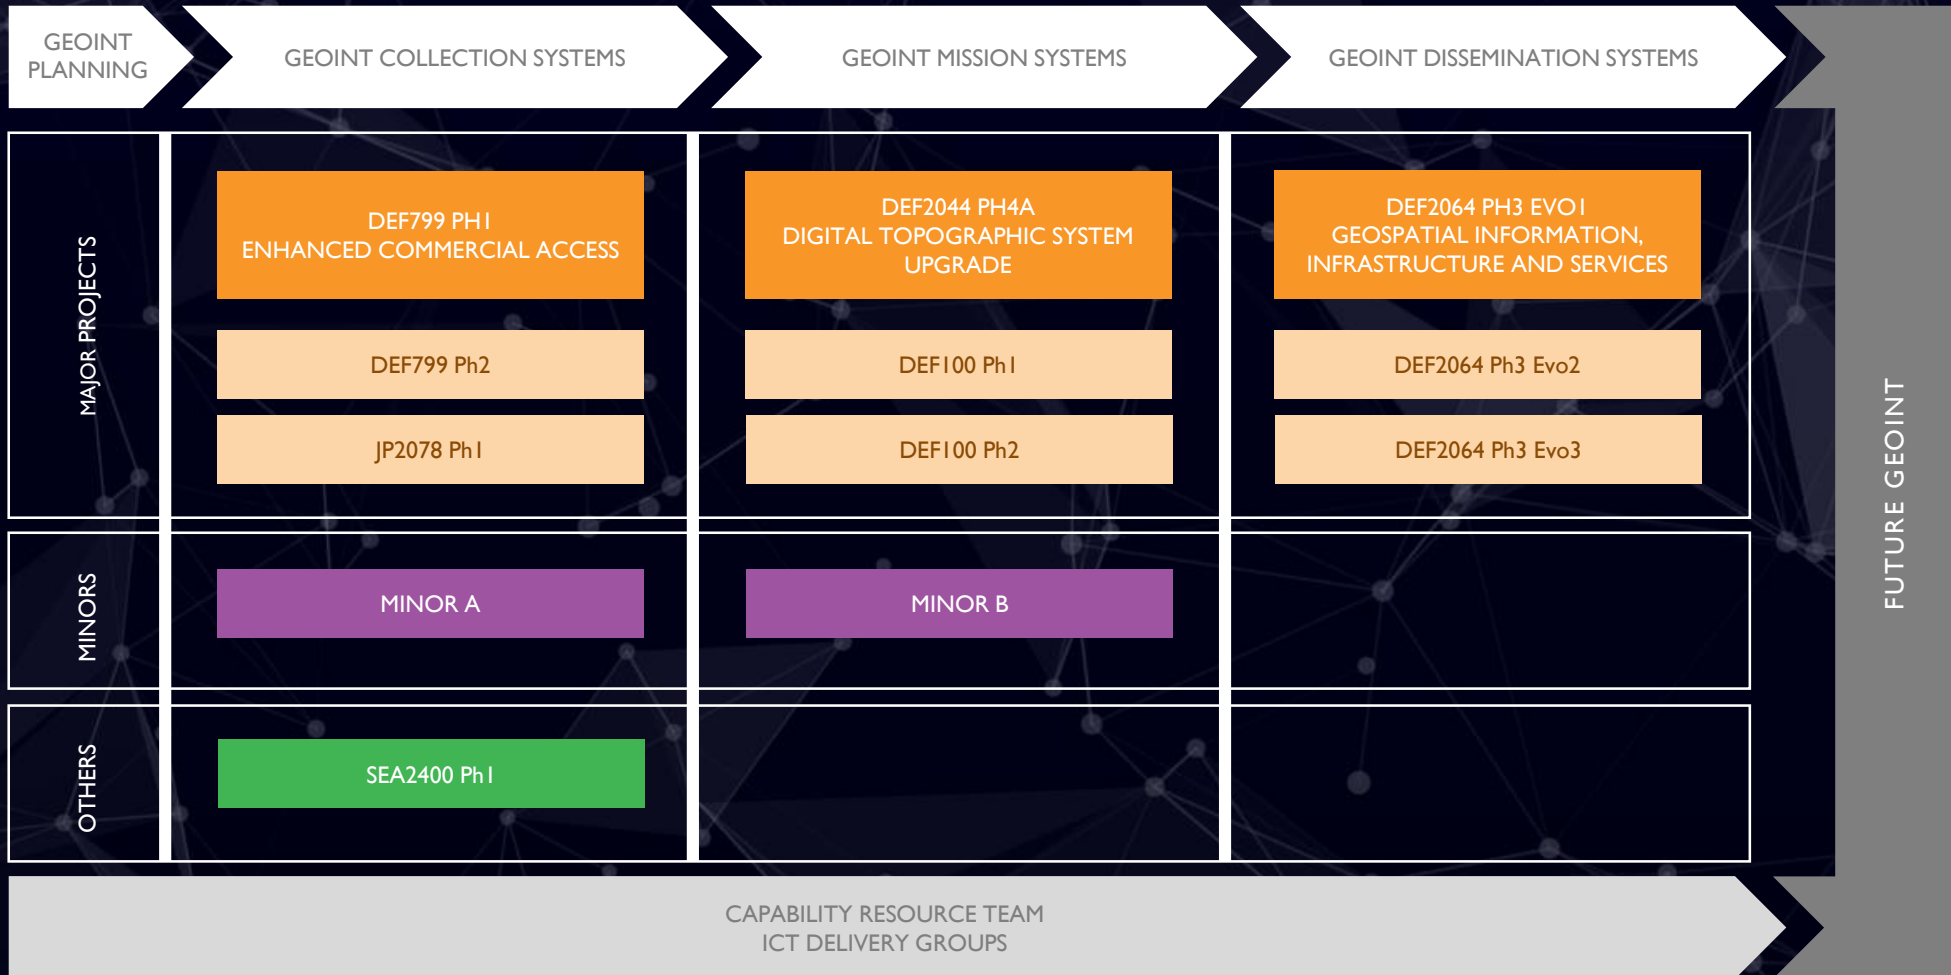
GEOINT PLANNING

GEOINT COLLECTION SYSTEMS

GEOINT MISSION SYSTEMS

GEOINT DISSEMINATION SYSTEMS

MAJOR PROJECTS

DEF799 PH1
ENHANCED COMMERCIAL ACCESS

DEF2044 PH4A
DIGITAL TOPOGRAPHIC SYSTEM UPGRADE

DEF2064 PH3 EVO1
GEOSPATIAL INFORMATION, INFRASTRUCTURE AND SERVICES

DEF799 Ph2

DEF100 Ph1

DEF2064 Ph3 Evo2

JP2078 Ph1

DEF100 Ph2

DEF2064 Ph3 Evo3

MINORS

MINOR A

MINOR B

OTHERS

SEA2400 Ph1

FUTURE GEOINT

CAPABILITY RESOURCE TEAM
ICT DELIVERY GROUPS